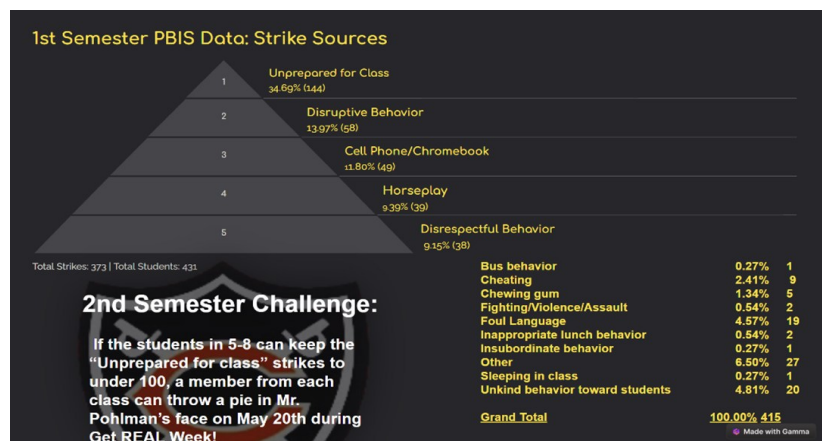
1st Semester PBIS Data: Strike Sources

1 Unprepared for Class
34.69% (144)

2 Disruptive Behavior
13.97% (58)

3 Cell Phone/Chromebook
11.80% (49)

4 Horseplay
9.39% (39)

5 Disrespectful Behavior
9.15% (38)

Total Strikes: 373 | Total Students: 431

2nd Semester Challenge:

If the students in 5-8 can keep the "Unprepared for class" strikes to under 100, a member from each class can throw a pie in Mr. Pohlman's face on May 20th during Get REAL Week!

| | | |
|---|---|---|
| Bus behavior | 0.27% | 1 |
| Cheating | 2.41% | 9 |
| Chewing gum | 1.34% | 5 |
| Fighting/Violence/Assault | 0.54% | 2 |
| Foul Language | 4.57% | 19 |
| Inappropriate lunch behavior | 0.54% | 2 |
| Insubordinate behavior | 0.27% | 1 |
| Other | 6.50% | 27 |
| Sleeping in class | 0.27% | 1 |
| Unkind behavior toward students | 4.81% | 20 |
| Grand Total | 100.00% | 415 |

Made with Gamma